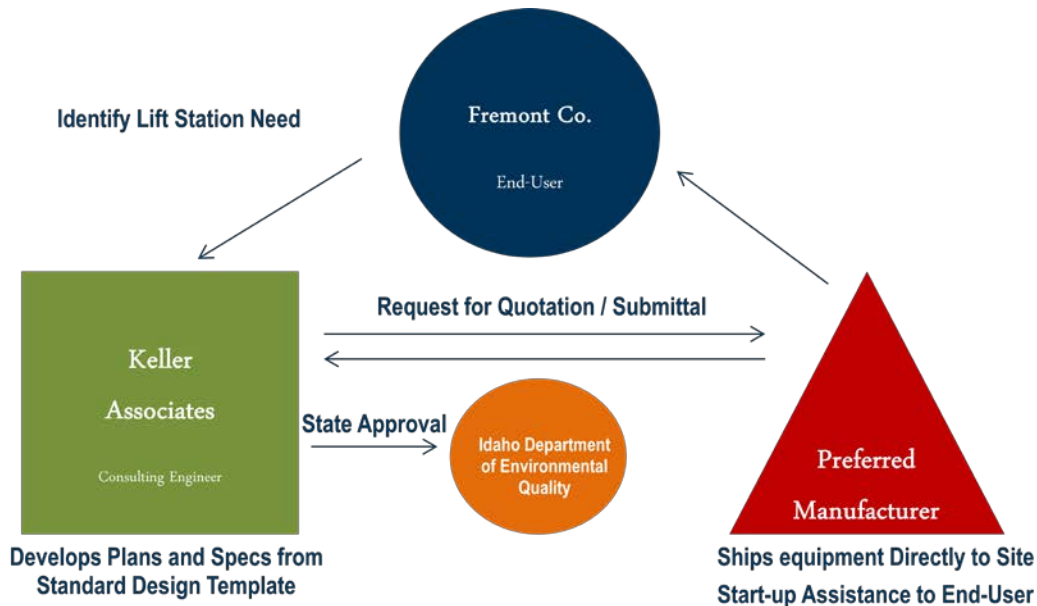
Identify Lift Station Need

Fremont Co.

End-User

Request for Quotation / Submittal

Keller Associates

Consulting Engineer

State Approval

Idaho Department of Environmental Quality

Preferred Manufacturer

Develops Plans and Specs from Standard Design Template

Ships equipment Directly to Site

Start-up Assistance to End-User